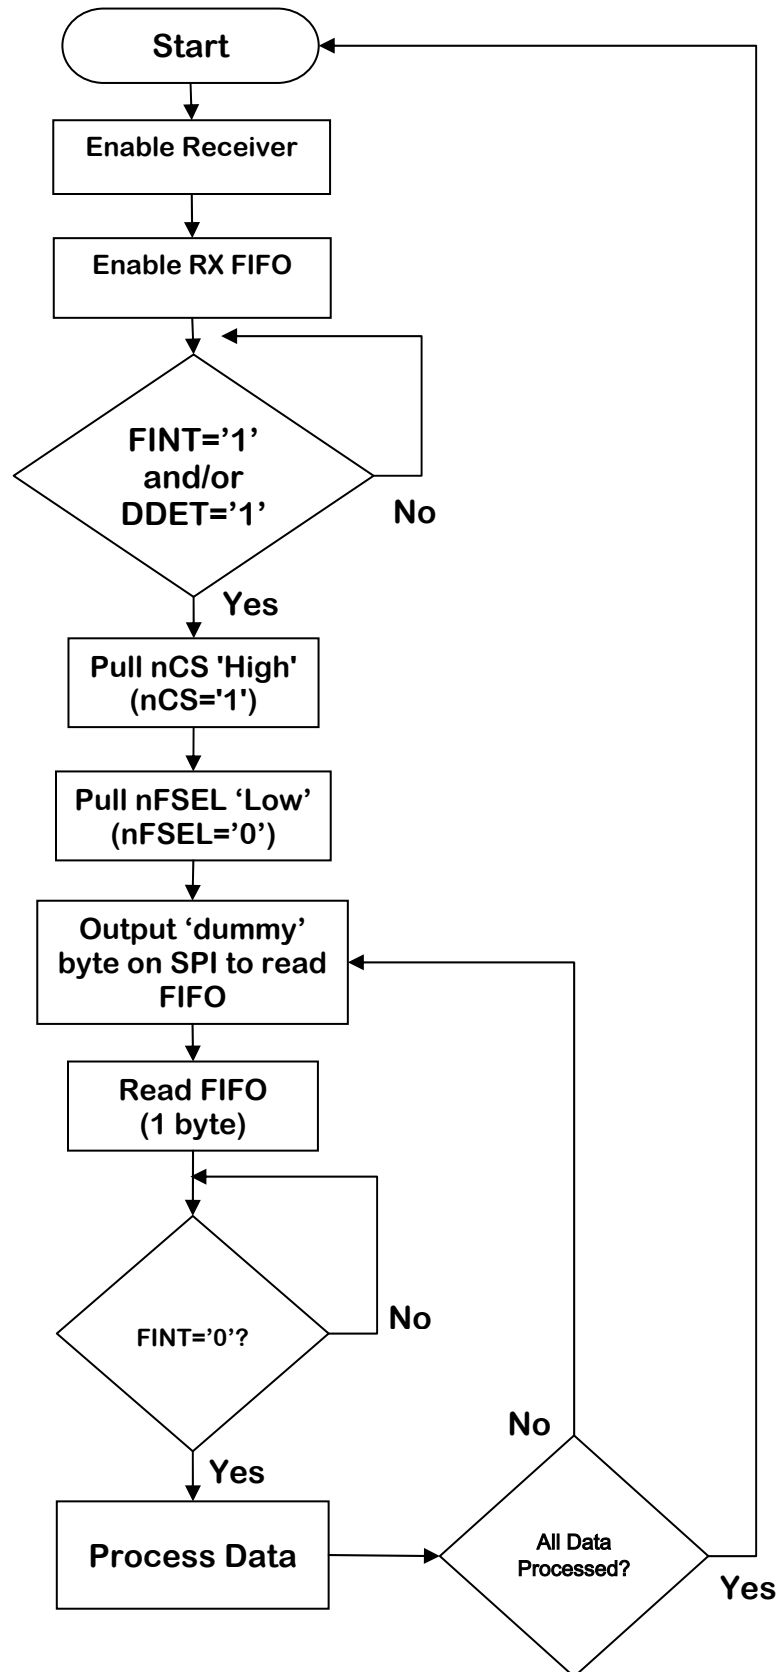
Start

Enable Receiver

Enable RX FIFO

FINT='1' and/or DDET='1'

No

Yes

Pull nCS 'High' (nCS='1')

Pull nFSEL 'Low' (nFSEL='0')

Output 'dummy' byte on SPI to read FIFO

Read FIFO (1 byte)

FINT='0'?

No

Yes

Process Data

No

All Data Processed?

Yes